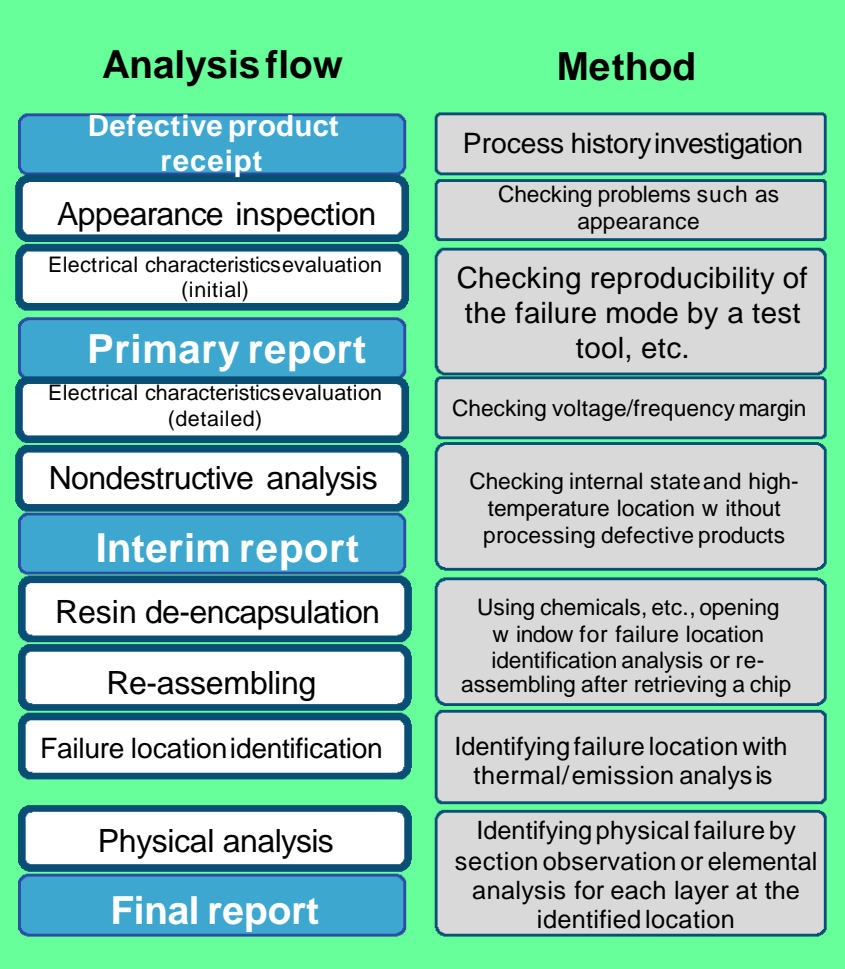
Analysis flow

Method

Defective product receipt

Process history investigation

Appearance inspection

Checking problems such as appearance

Electrical characteristics evaluation (initial)

Checking reproducibility of the failure mode by a test tool, etc.

Primary report

Electrical characteristics evaluation (detailed)

Checking voltage/frequency margin

Nondestructive analysis

Checking internal state and high-temperature location w ithout processing defective products

Interim report

Resin de-encapsulation

Re-assembling

Using chemicals, etc., opening w indow for failure location identification analysis or re-assembling after retrieving a chip

Failure location identification

Identifying failure location with thermal/ emission analysis

Physical analysis

Identifying physical failure by section observation or elemental analysis for each layer at the identified location

Final report